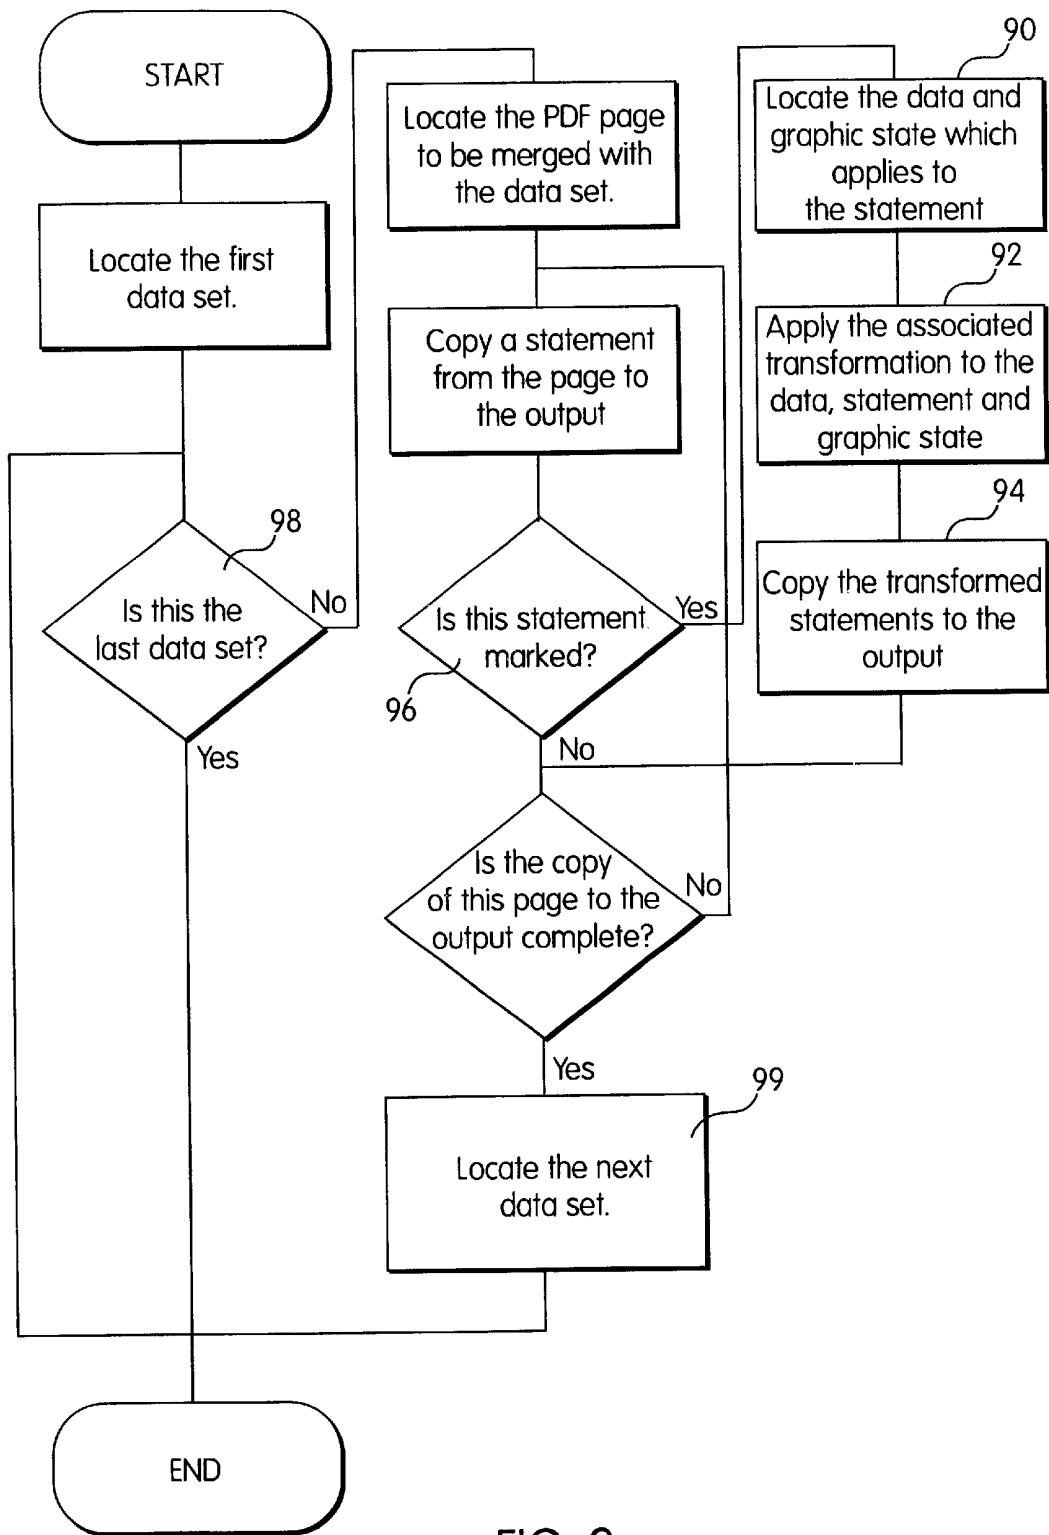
START

Locate the first data set.

98

Is this the last data set?

No

Yes

Locate the PDF page to be merged with the data set.

Copy a statement from the page to the output

Is this statement marked?

96

Yes

No

Is the copy of this page to the output complete?

No

Yes

99

Locate the next data set.

90

Locate the data and graphic state which applies to the statement

92

Apply the associated transformation to the data, statement and graphic state

94

Copy the transformed statements to the output

END

FIG. 9